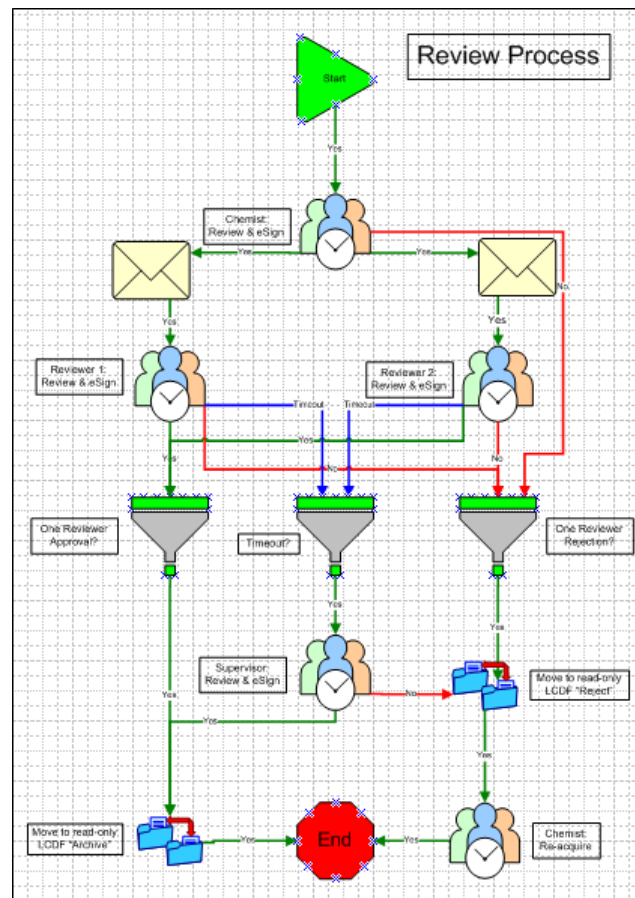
Review Process

Start

Yes

Chemist: Review & eSign

Yes

Yes

No

Yes

Yes

Reviewer 1: Review & eSign

Reviewer 2: Review & eSign

Timeout

Timeout

Yes

Yes

No

No

One Reviewer Approval?

Timeout?

One Reviewer Rejection?

Yes

Yes

Supervisor: Review & eSign

No

Move to read-only LCDF "Reject"

Yes

Yes

Yes

Move to read-only LCDF "Archive"

Yes

End

Yes

Chemist: Re-acquire